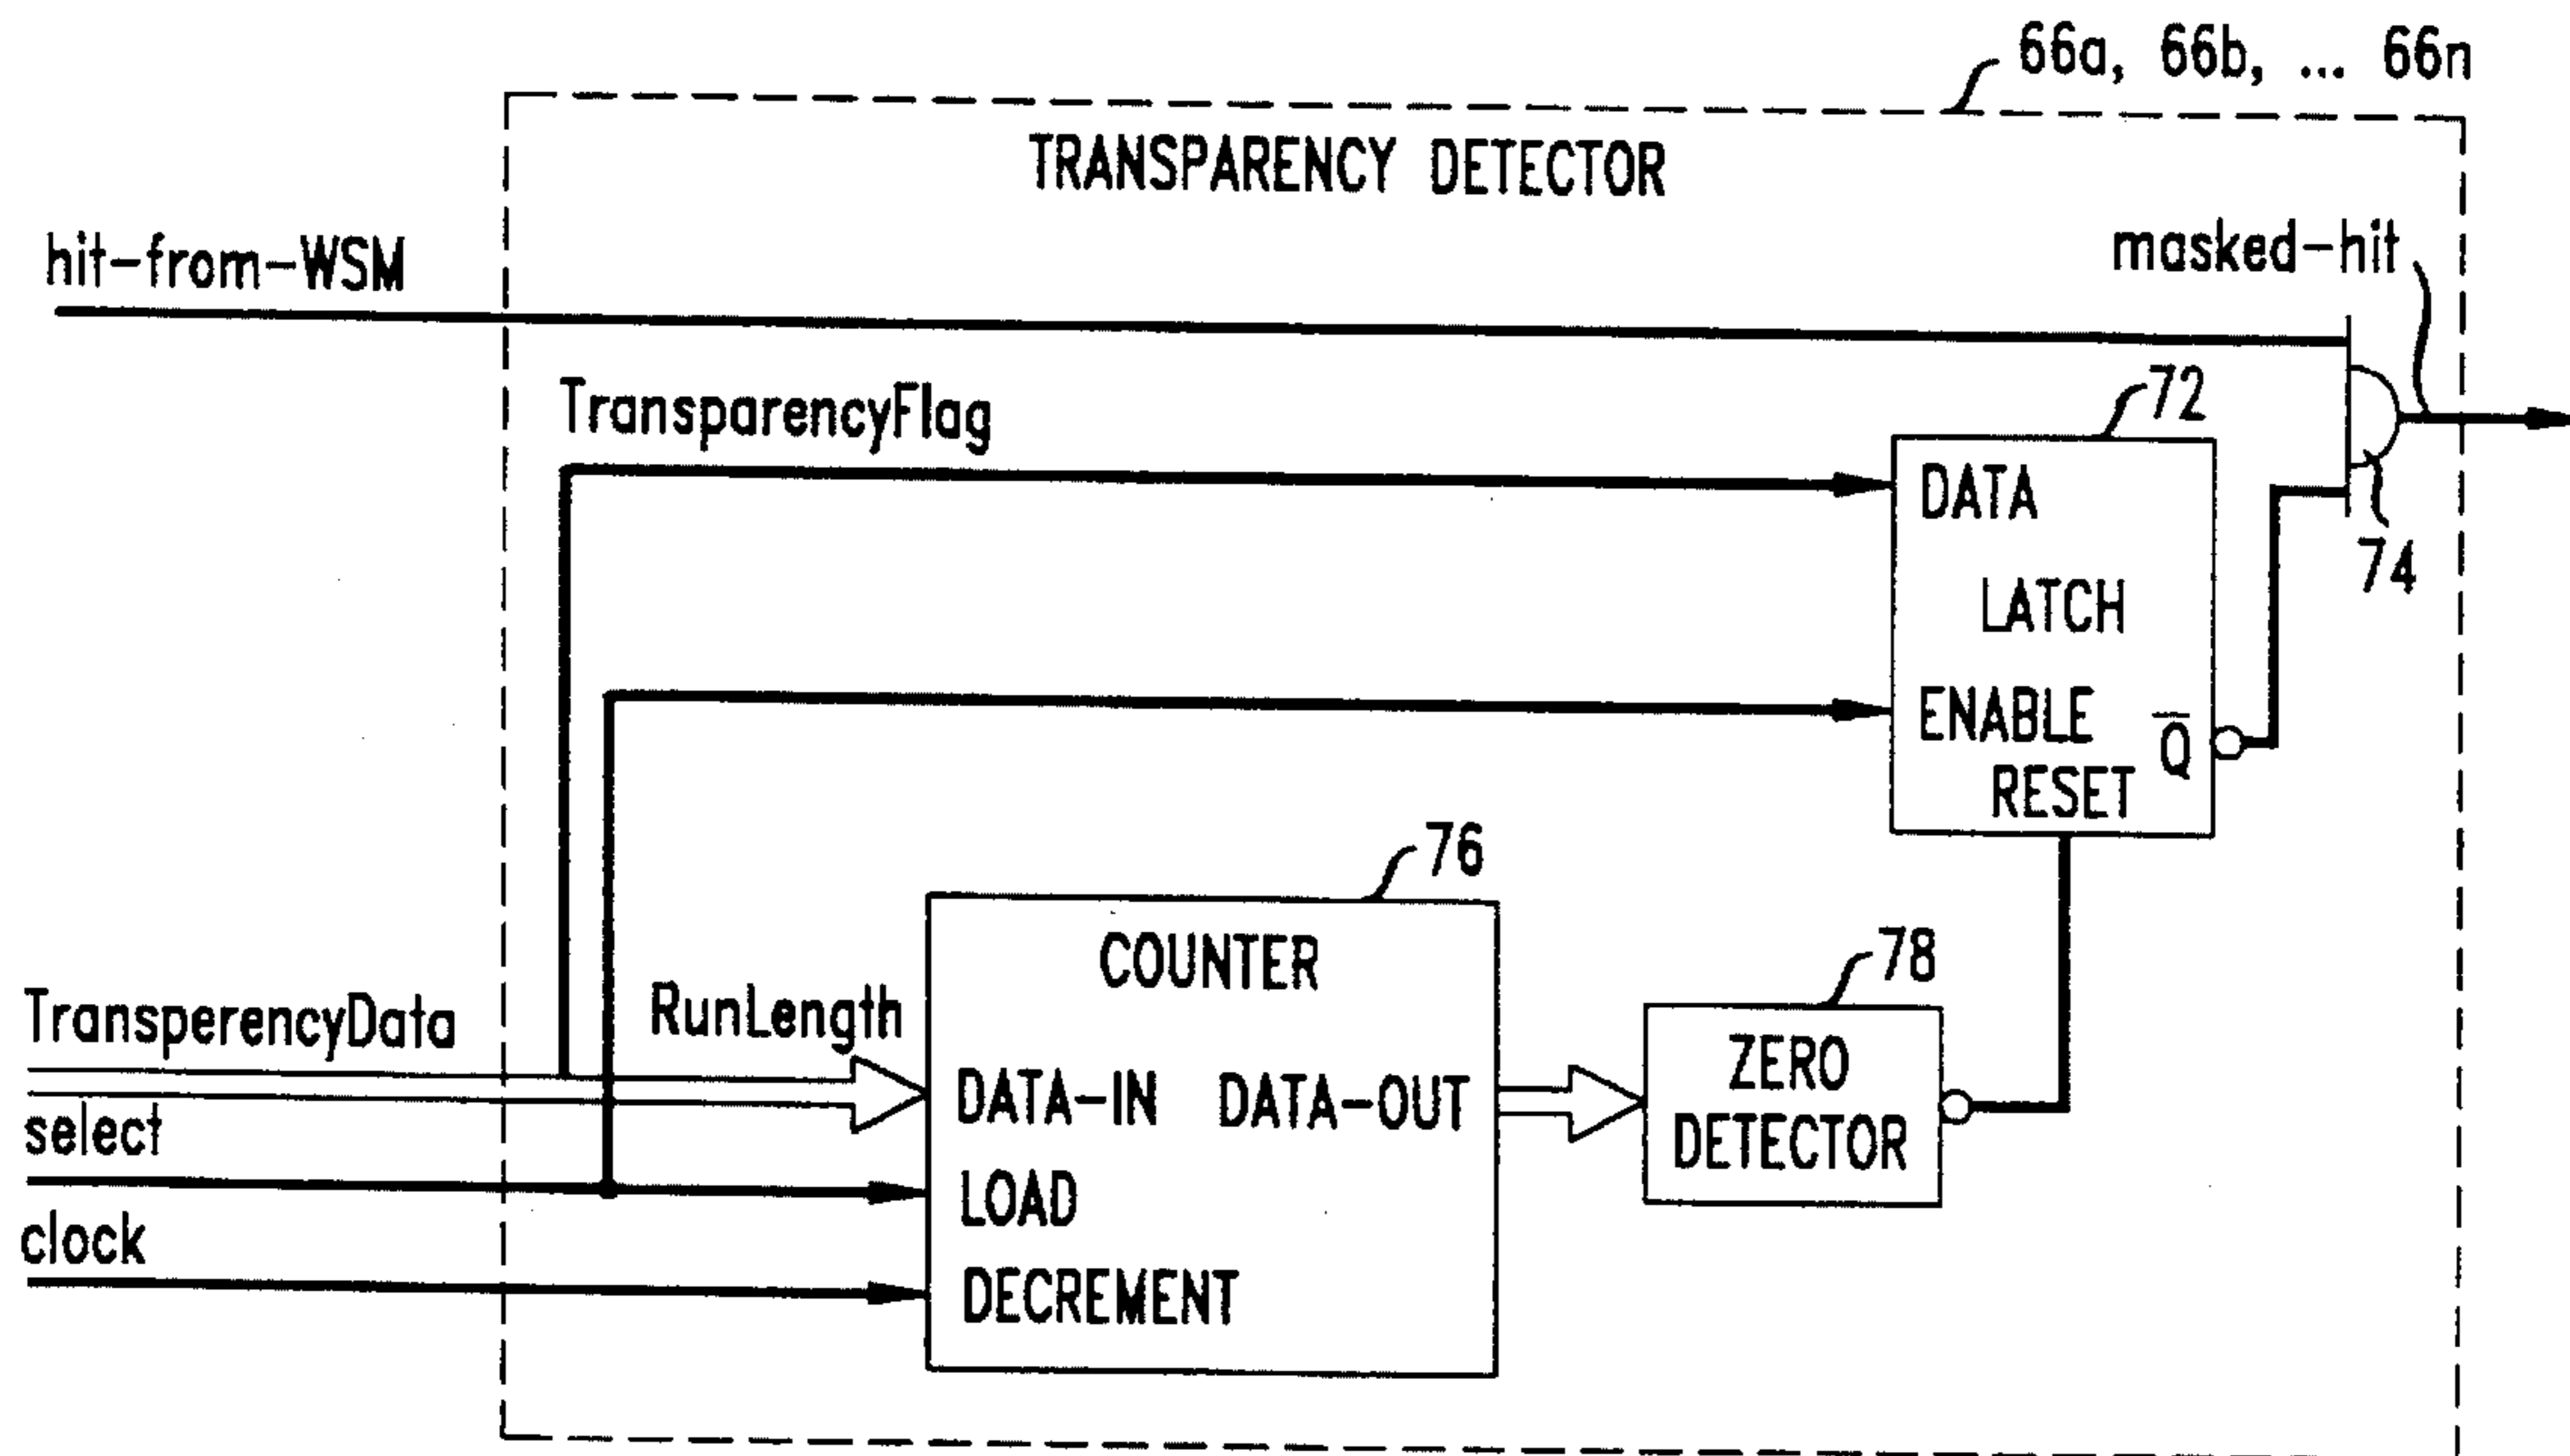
66a, 66b, ... 66n

TRANSPARENCY DETECTOR

hit-from-WSM

masked-hit

TransparencyFlag

72

DATA

LATCH

ENABLE

$\overline{Q}$

RESET

74

76

COUNTER

78

TransperencyData

RunLength

DATA-IN

DATA-OUT

ZERO DETECTOR

select

LOAD

clock

DECREMENT